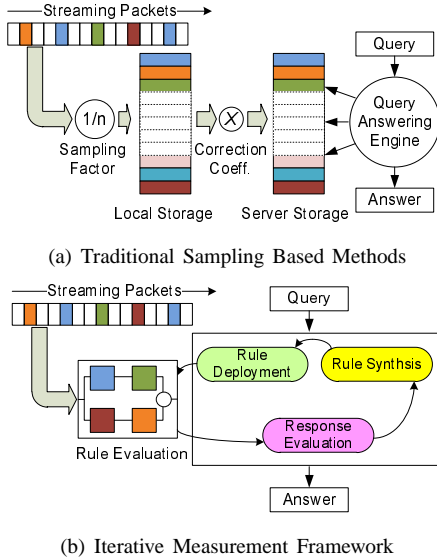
Streaming Packets

Query

1/n

Sampling Factor

$X$

Correction Coeff.

Query Answering Engine

Answer

Local Storage

Server Storage

(a) Traditional Sampling Based Methods

Streaming Packets

Query

Rule Deployment

Rule Synthsis

Response Evaluation

Rule Evaluation

Answer

(b) Iterative Measurement Framework